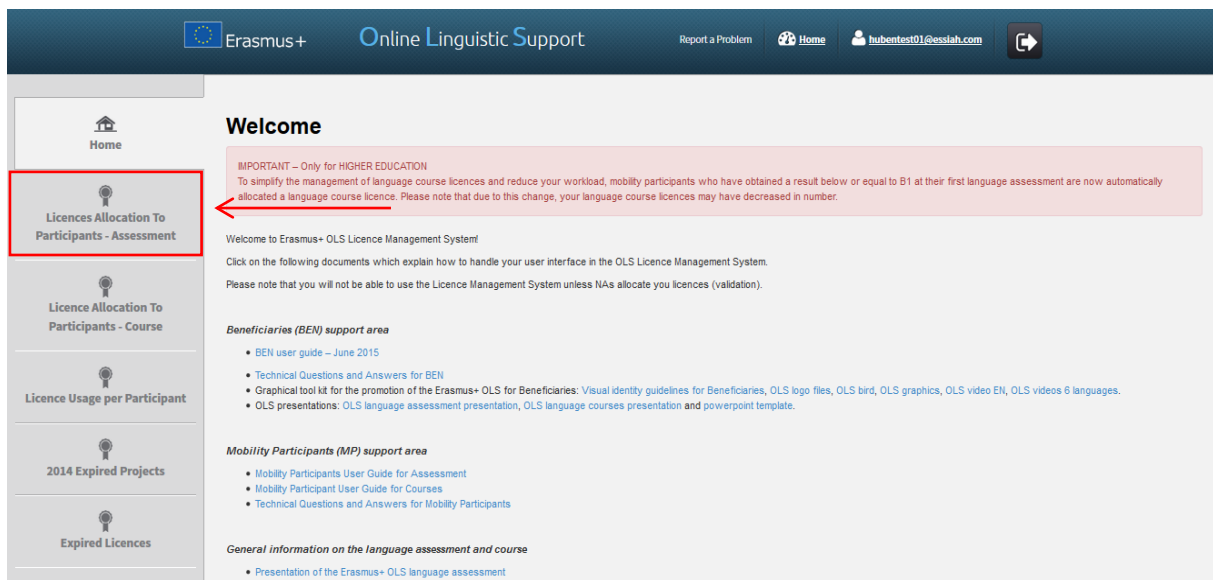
Erasmus+ Online Linguistic Support Report a Problem Home hubentest01@esslah.com

Home

Licences Allocation To Participants - Assessment

Licence Allocation To Participants - Course

Licence Usage per Participant

2014 Expired Projects

Expired Licences

Welcome

IMPORTANT – Only for HIGHER EDUCATION
To simplify the management of language course licences and reduce your workload, mobility participants who have obtained a result below or equal to B1 at their first language assessment are now automatically allocated a language course licence. Please note that due to this change, your language course licences may have decreased in number.

Welcome to Erasmus+ OLS Licence Management System!

Click on the following documents which explain how to handle your user interface in the OLS Licence Management System.

Please note that you will not be able to use the Licence Management System unless NAs allocate you licences (validation).

Beneficiaries (BEN) support area

- BEN user guide – June 2015
- Technical Questions and Answers for BEN
- Graphical tool kit for the promotion of the Erasmus+ OLS for Beneficiaries: Visual identity guidelines for Beneficiaries, OLS logo files, OLS bird, OLS graphics, OLS video EN, OLS videos 6 languages.
- OLS presentations: OLS language assessment presentation, OLS language courses presentation and powerpoint template.

Mobility Participants (MP) support area

- Mobility Participants User Guide for Assessment
- Mobility Participant User Guide for Courses
- Technical Questions and Answers for Mobility Participants

General information on the language assessment and course

- Presentation of the Erasmus+ OLS language assessment